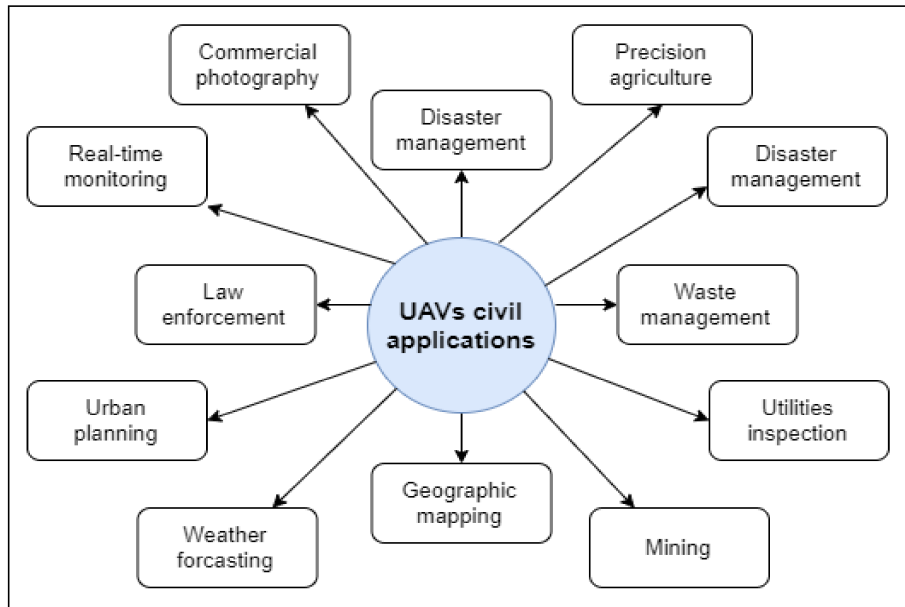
Commercial photography

Disaster management

Precision agriculture

Real-time monitoring

Disaster management

UAVs civil applications

Law enforcement

Waste management

Urban planning

Utilities inspection

Geographic mapping

Weather forcasting

Mining